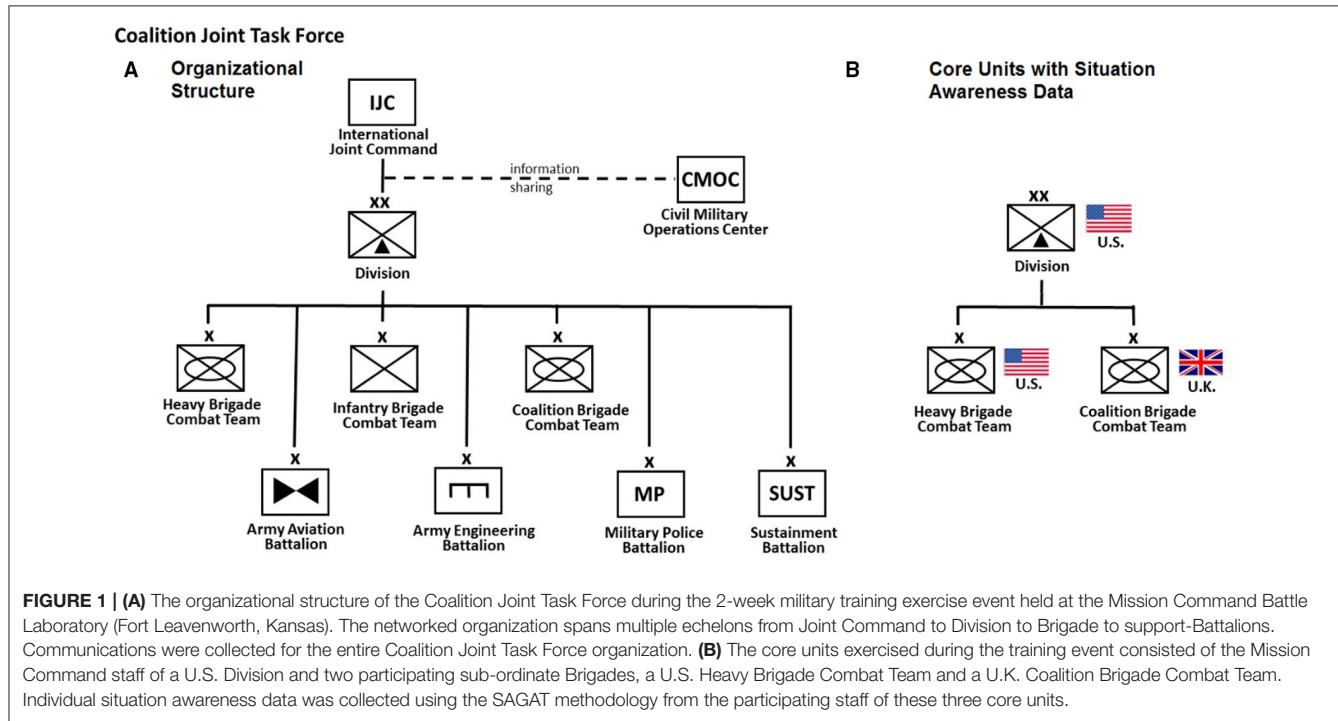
Coalition Joint Task Force

A Organizational Structure

IJC
International Joint Command

information sharing

CMOC
Civil Military Operations Center

XX
Division

X
Heavy Brigade Combat Team

X
Infantry Brigade Combat Team

X
Coalition Brigade Combat Team

X
Army Aviation Battalion

X
Army Engineering Battalion

X
MP
Military Police Battalion

X
SUST
Sustainment Battalion

B Core Units with Situation Awareness Data

XX
U.S.
Division

X
U.S.
Heavy Brigade Combat Team

X
U.K.
Coalition Brigade Combat Team

FIGURE 1 | (A) The organizational structure of the Coalition Joint Task Force during the 2-week military training exercise event held at the Mission Command Battle Laboratory (Fort Leavenworth, Kansas). The networked organization spans multiple echelons from Joint Command to Division to Brigade to support-Battalions. Communications were collected for the entire Coalition Joint Task Force organization. (B) The core units exercised during the training event consisted of the Mission Command staff of a U.S. Division and two participating sub-ordinate Brigades, a U.S. Heavy Brigade Combat Team and a U.K. Coalition Brigade Combat Team. Individual situation awareness data was collected using the SAGAT methodology from the participating staff of these three core units.